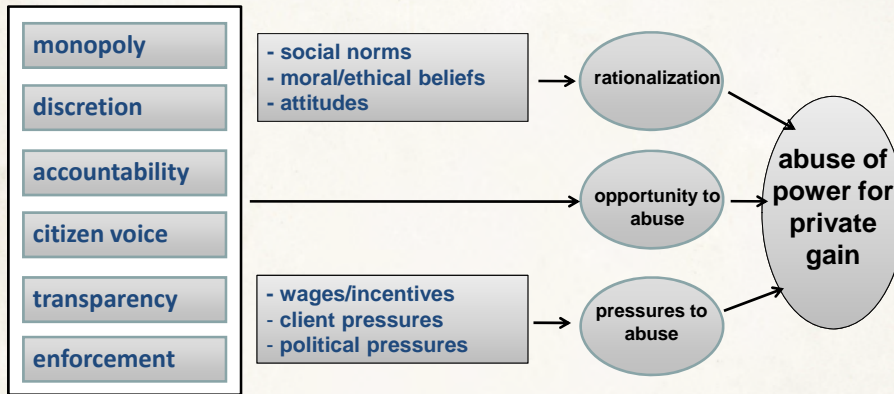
monopoly

discretion

accountability

citizen voice

transparency

enforcement

- social norms
- moral/ethical beliefs
- attitudes

rationalization

opportunity to abuse

- wages/incentives
- client pressures
- political pressures

pressures to abuse

abuse of power for private gain